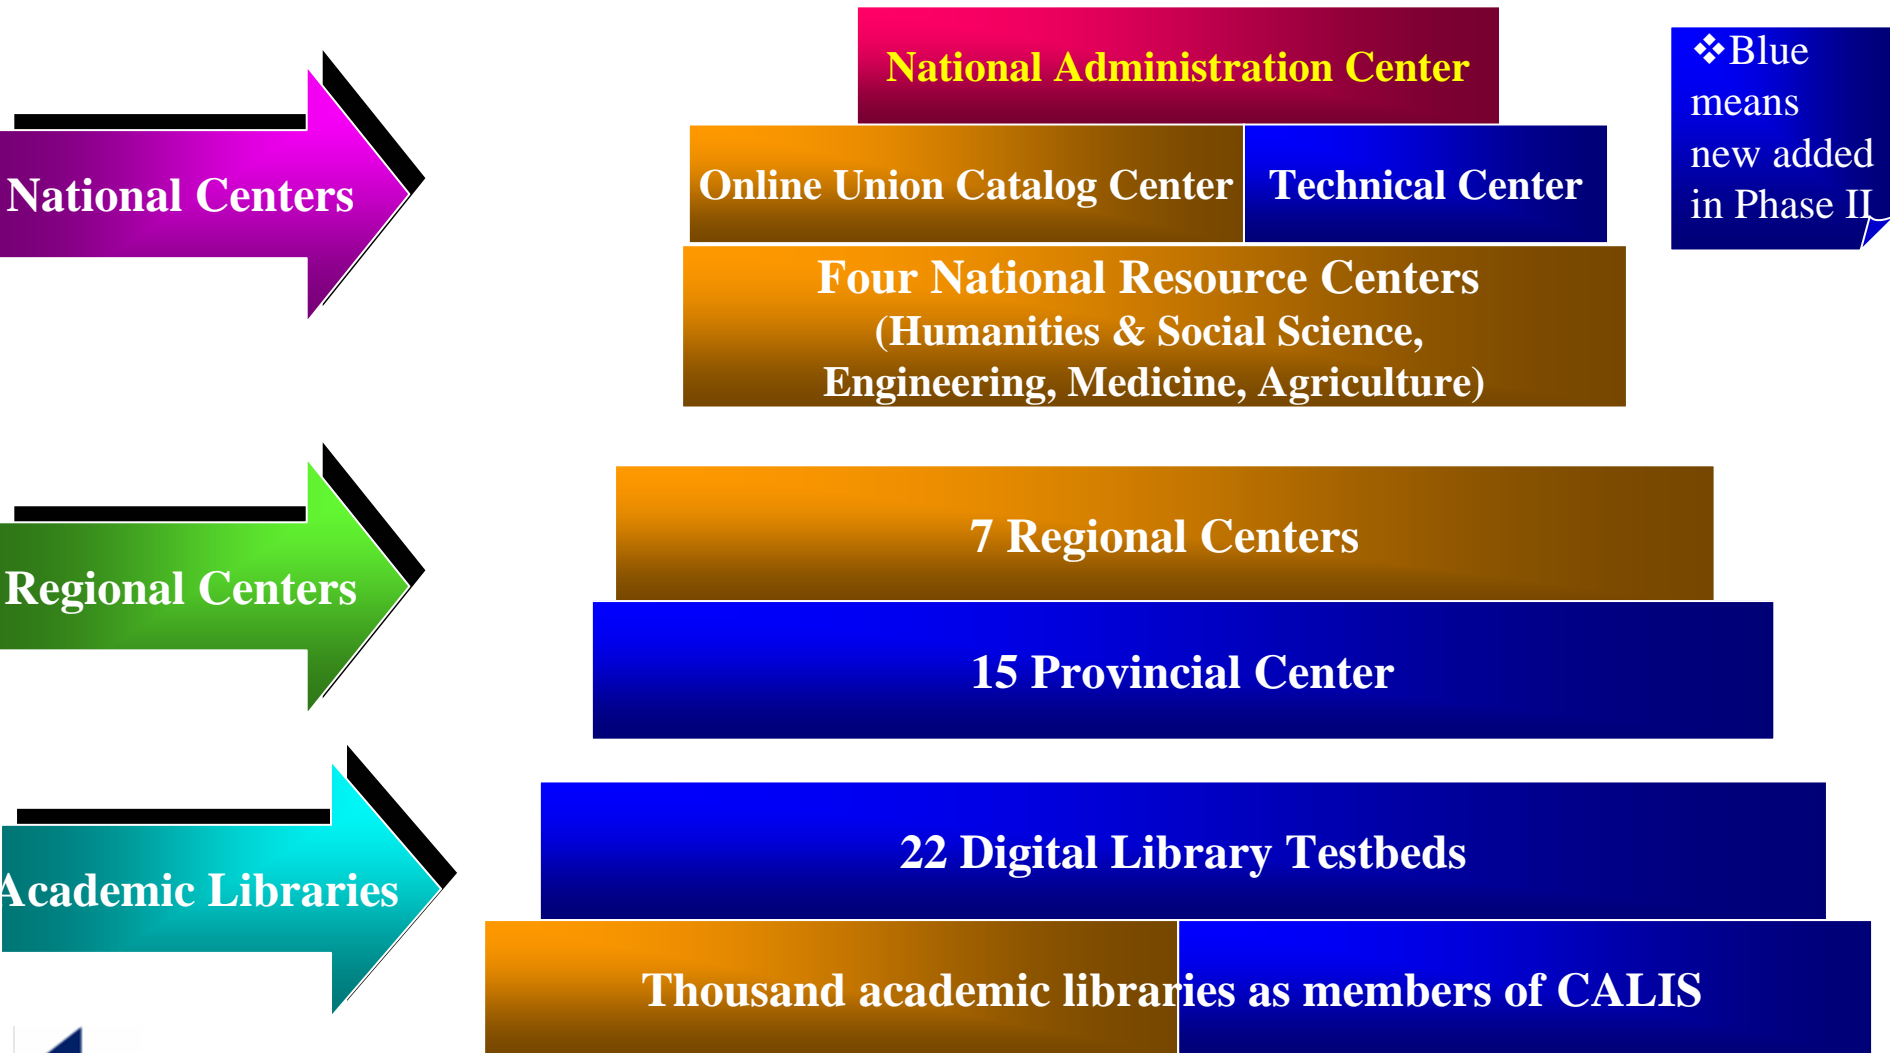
National Centers

Regional Centers

Academic Libraries

National Administration Center

Online Union Catalog Center

Technical Center

Four National Resource Centers (Humanities & Social Science, Engineering, Medicine, Agriculture)

7 Regional Centers

15 Provincial Center

22 Digital Library Testbeds

Thousand academic libraries as members of CALIS

❖Blue means new added in Phase II